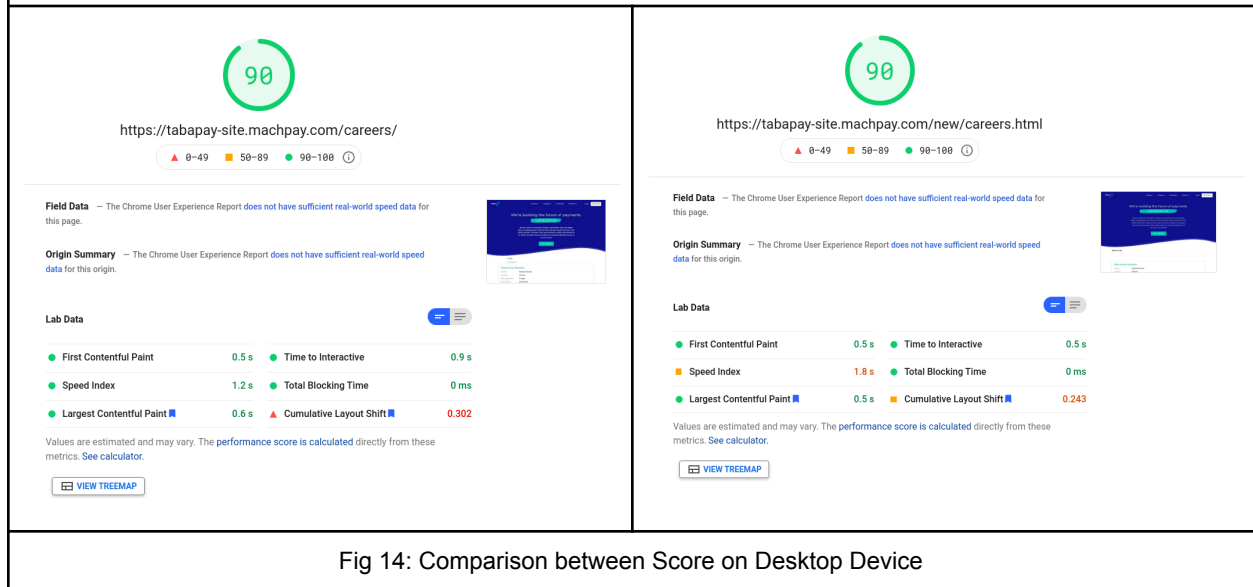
90

https://tabapay-site.machpay.com/careers/

0–49 50–89 90–100

Field Data — The Chrome User Experience Report does not have sufficient real-world speed data for this page.

Origin Summary — The Chrome User Experience Report does not have sufficient real-world speed data for this origin.

Lab Data

| | | | |
|---|---|---|---|
| First Contentful Paint | 0.5 s | Time to Interactive | 0.9 s |
| Speed Index | 1.2 s | Total Blocking Time | 0 ms |
| Largest Contentful Paint | 0.6 s | Cumulative Layout Shift | 0.302 |

Values are estimated and may vary. The performance score is calculated directly from these metrics. See calculator.

VIEW TREEMAP

90

https://tabapay-site.machpay.com/new/careers.html

0–49 50–89 90–100

Field Data — The Chrome User Experience Report does not have sufficient real-world speed data for this page.

Origin Summary — The Chrome User Experience Report does not have sufficient real-world speed data for this origin.

Lab Data

| | | | |
|---|---|---|---|
| First Contentful Paint | 0.5 s | Time to Interactive | 0.5 s |
| Speed Index | 1.8 s | Total Blocking Time | 0 ms |
| Largest Contentful Paint | 0.5 s | Cumulative Layout Shift | 0.243 |

Values are estimated and may vary. The performance score is calculated directly from these metrics. See calculator.

VIEW TREEMAP

Fig 14: Comparison between Score on Desktop Device